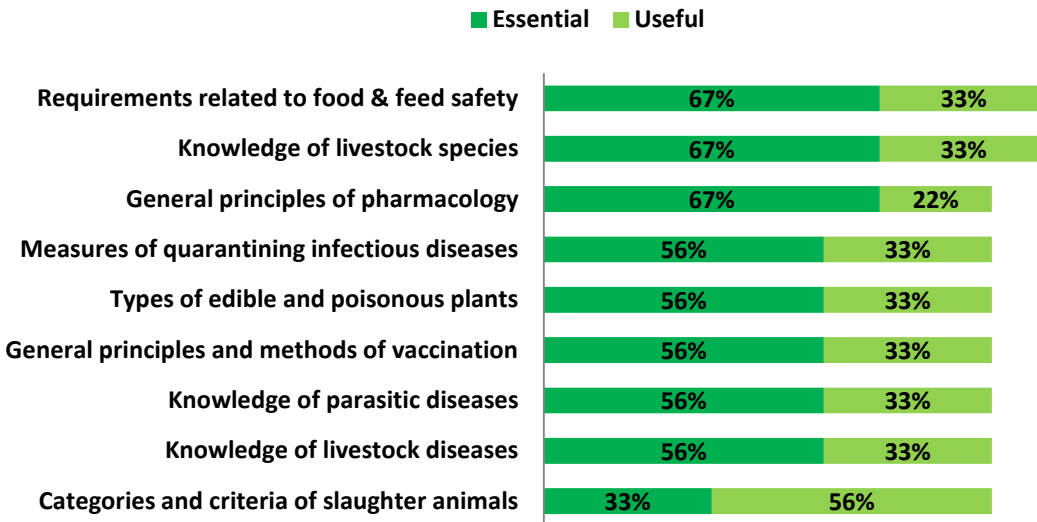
Essential Useful

Requirements related to food & feed safety 67% 33%

Knowledge of livestock species 67% 33%

General principles of pharmacology 67% 22%

Measures of quarantining infectious diseases 56% 33%

Types of edible and poisonous plants 56% 33%

General principles and methods of vaccination 56% 33%

Knowledge of parasitic diseases 56% 33%

Knowledge of livestock diseases 56% 33%

Categories and criteria of slaughter animals 33% 56%